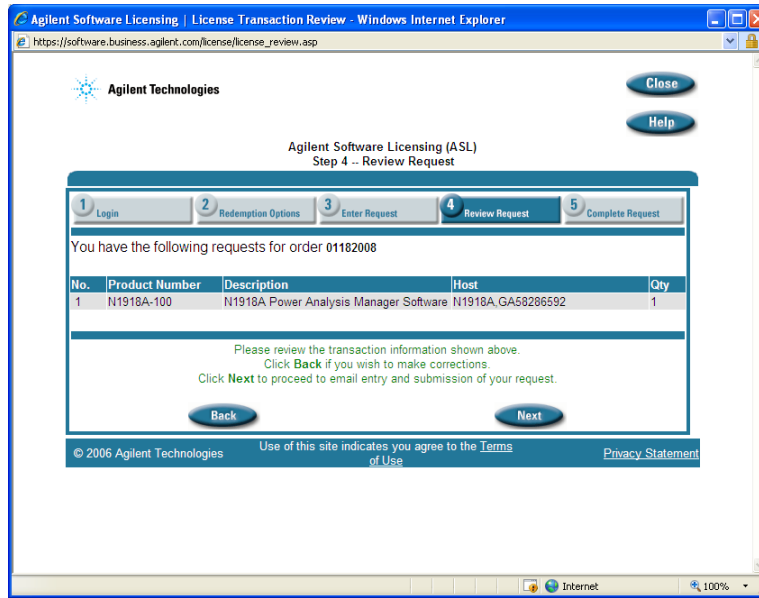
Agilent Software Licensing | License Transaction Review - Windows Internet Explorer

https://software.business.agilent.com/license/license_review.asp

Agilent Technologies

Close

Help

Agilent Software Licensing (ASL)
Step 4 -- Review Request

1 Login
2 Redemption Options
3 Enter Request
4 Review Request
5 Complete Request

You have the following requests for order 01182008

| No. | Product Number | Description | Host | Qty |
|---|---|---|---|---|
| 1 | N1918A-100 | N1918A Power Analysis Manager Software | N1918A,GA58286592 | 1 |

Please review the transaction information shown above.
Click Back if you wish to make corrections.
Click Next to proceed to email entry and submission of your request.

Back

Next

© 2006 Agilent Technologies

Use of this site indicates you agree to the Terms of Use

Privacy Statement

Internet

100%